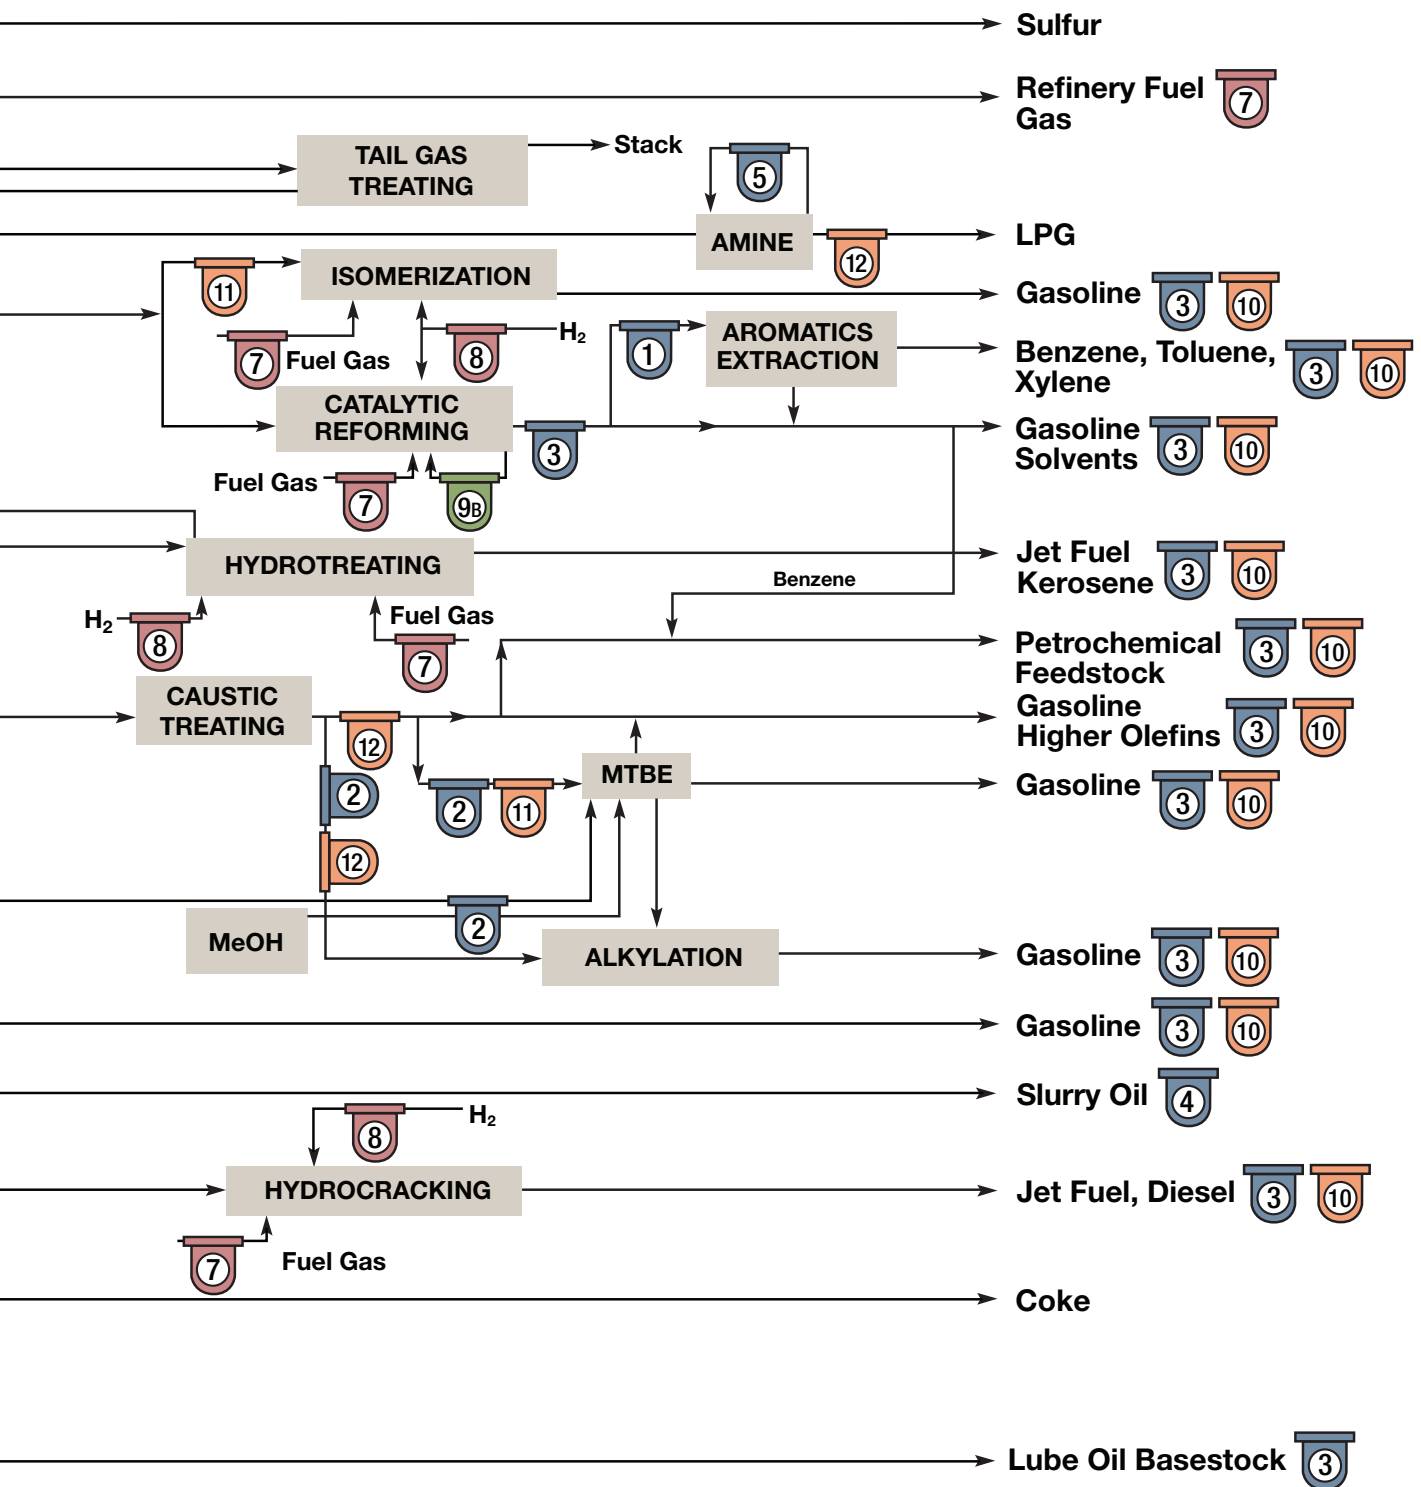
Sulfur

Refinery Fuel Gas 7

TAIL GAS TREATING

Stack

5

AMINE

12

LPG

11

ISOMERIZATION

Gasoline 3 10

7 Fuel Gas

8

$H_2$

1

AROMATICS EXTRACTION

Benzene, Toluene, Xylene 3 10

CATALYTIC REFORMING

3

Gasoline Solvents 3 10

Fuel Gas

7

9B

HYDROTREATING

Jet Fuel Kerosene 3 10

Benzene

$H_2$

8

Fuel Gas

7

Petrochemical Feedstock 3 10

CAUSTIC TREATING

12

Gasoline Higher Olefins 3 10

2

2

11

MTBE

Gasoline 3 10

12

MeOH

2

ALKYLATION

Gasoline 3 10

Gasoline 3 10

Slurry Oil 4

8

$H_2$

HYDROCRACKING

Jet Fuel, Diesel 3 10

7

Fuel Gas

Coke

Lube Oil Basestock 3